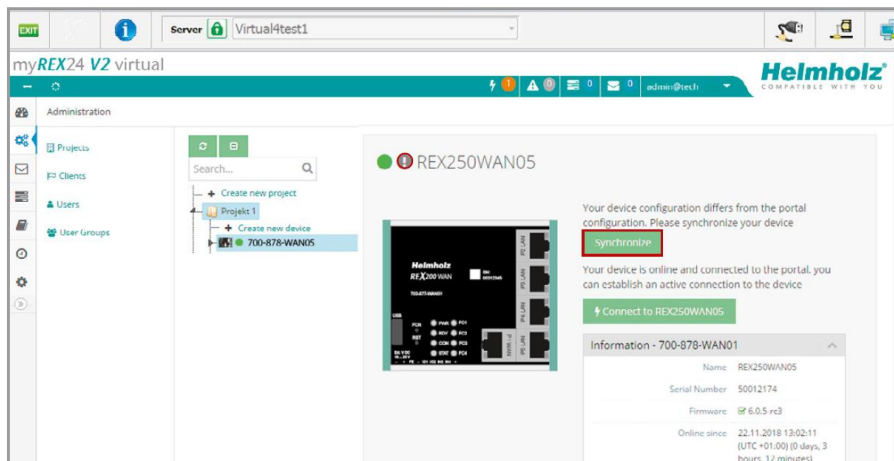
EXIT

Server Virtual4test1

myREX24 V2 virtual

Helmholz
COMPATIBLE WITH YOU

1 0 0 0 admin@tech

Administration

Projects
Clients
Users
User Groups

Search...

Create new project
Projekt 1
Create new device
700-878-WAN05

REX250WAN05

Helmholz
REX200 WAN
700-878-WAN01

Your device configuration differs from the portal configuration. Please synchronize your device

Synchronize

Your device is online and connected to the portal. you can establish an active connection to the device

Connect to REX250WAN05

Information - 700-878-WAN01

| | |
|---|---|
| Name | REX250WAN05 |
| Serial Number | 50012174 |
| Firmware | 6.0.5 rc3 |
| Online since | 22.11.2018 13:02:11 (UTC +01:00) (0 days, 3 hours, 12 minutes) |